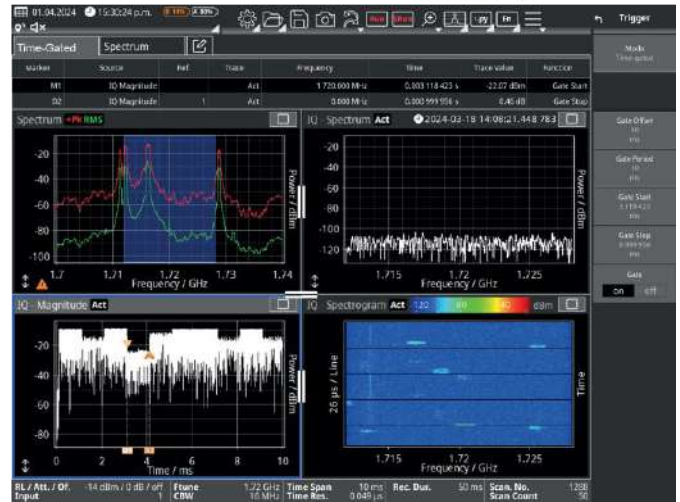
01.04.2024 15:30:24 p.m.

Trigger

Time-Gated | Spectrum

| Marker | Source | Ref. | Trace | Frequency | Time | Trace value | Function |
|---|---|---|---|---|---|---|---|
| M1 | IQ Magnitude | | Act | 1 720.000 MHz | 0.003 118 425 s | -22.07 dBm | Gate Start |
| D2 | IQ Magnitude | 1 | Act | 0.000 MHz | 0.000 999 956 s | 0.46 dB | Gate Stop |

Mode
Time-gated

Spectrum +PK RMS

-20
-40
-60
-80
-100
1.7 1.71 1.72 1.73 1.74
Frequency / GHz
Power / dBm

IQ - Spectrum Act 2024-03-18 14:08:21.448 783

-40
-60
-80
-100
-120
1.715 1.72 1.725
Frequency / GHz
Power / dBm

Gate Offset
Gate Period
Gate Start
3.118 425
ms
Gate Stop
0.999 956
ms
Gate
on off

IQ - Magnitude Act

-20
-40
-60
-80
0 2 4 6 8 10
Time / ms
Power / dBm

IQ - Spectrogram Act -120 -80 -40 dBm

26 µs / Line
1.715 1.72 1.725
Frequency / GHz
Time

RL / Att. / Of. -14 dBm / 0 dB / off
Input 1
Ftune 1.72 GHz
CBW 16 MHz
Time Span 10 ms
Time Res. 0.049 µs
Rec. Dur. 50 ms
Scan. No. 1288
Scan Count 50